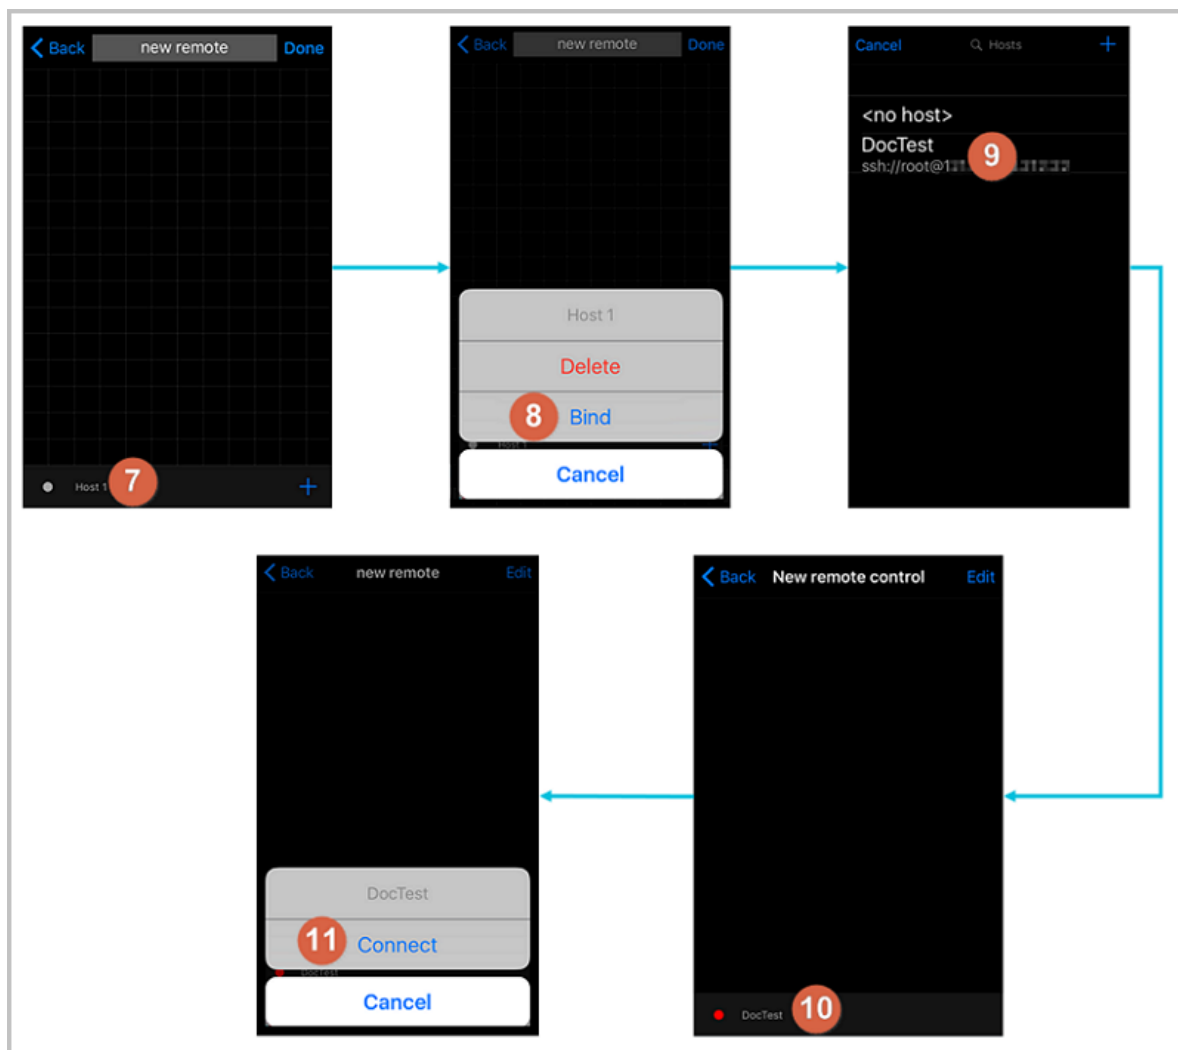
Back new remote Done

Host 1 7 +

Back new remote Done

Host 1

Delete

8 Bind

Host 1

Cancel

Cancel Hosts +

<no host>

DocTest 9

ssh://root@1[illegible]

Back new remote Edit

DocTest

11 Connect

DocTest

Cancel

Back New remote control Edit

DocTest 10